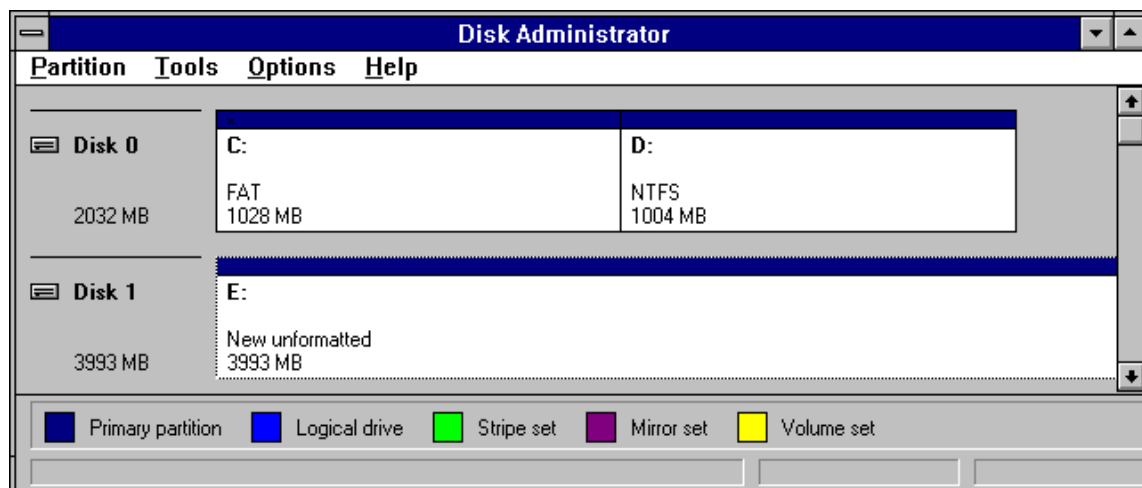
Disk Administrator

Partition Tools Options Help

Disk 0

2032 MB

C:

FAT
1028 MB

D:

NTFS
1004 MB

Disk 1

3993 MB

E:

New unformatted
3993 MB

Primary partition Logical drive Stripe set Mirror set Volume set